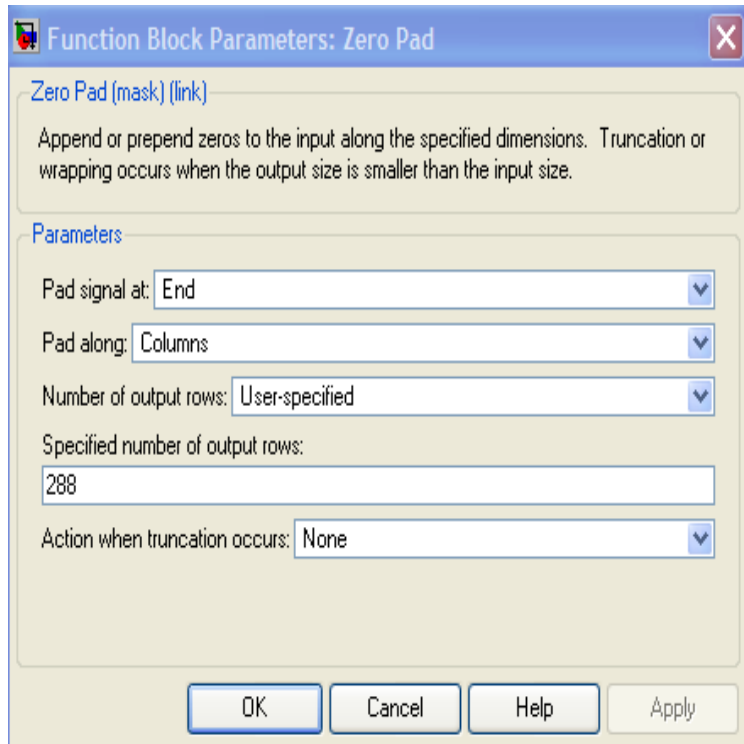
Function Block Parameters: Zero Pad

Zero Pad (mask) (link)

Append or prepend zeros to the input along the specified dimensions. Truncation or wrapping occurs when the output size is smaller than the input size.

Parameters

Pad signal at: End

Pad along: Columns

Number of output rows: User-specified

Specified number of output rows:

288

Action when truncation occurs: None

OK Cancel Help Apply